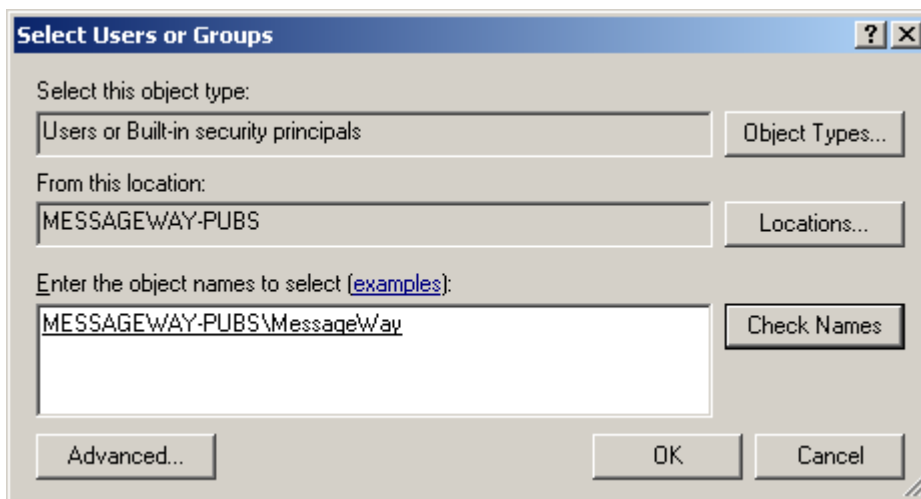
Select Users or Groups

?

Select this object type:

Users or Built-in security principals

Object Types...

From this location:

MESSAGEWAY-PUBS

Locations...

Enter the object names to select (examples):

MESSAGEWAY-PUBS\MessageWay

Check Names

Advanced...

OK

Cancel